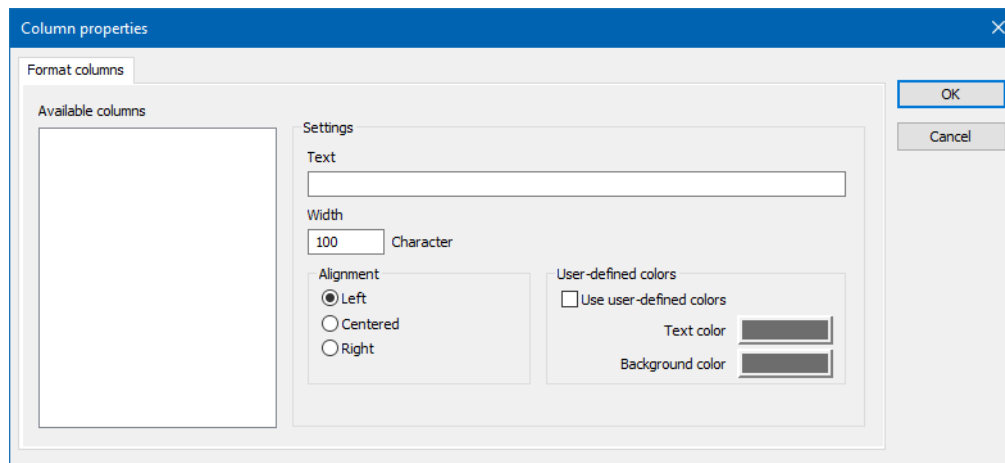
Column properties

Format columns

Available columns

Settings

Text

Width

100 Character

Alignment

Left

Centered

Right

User-defined colors

Use user-defined colors

Text color

Background color

OK

Cancel